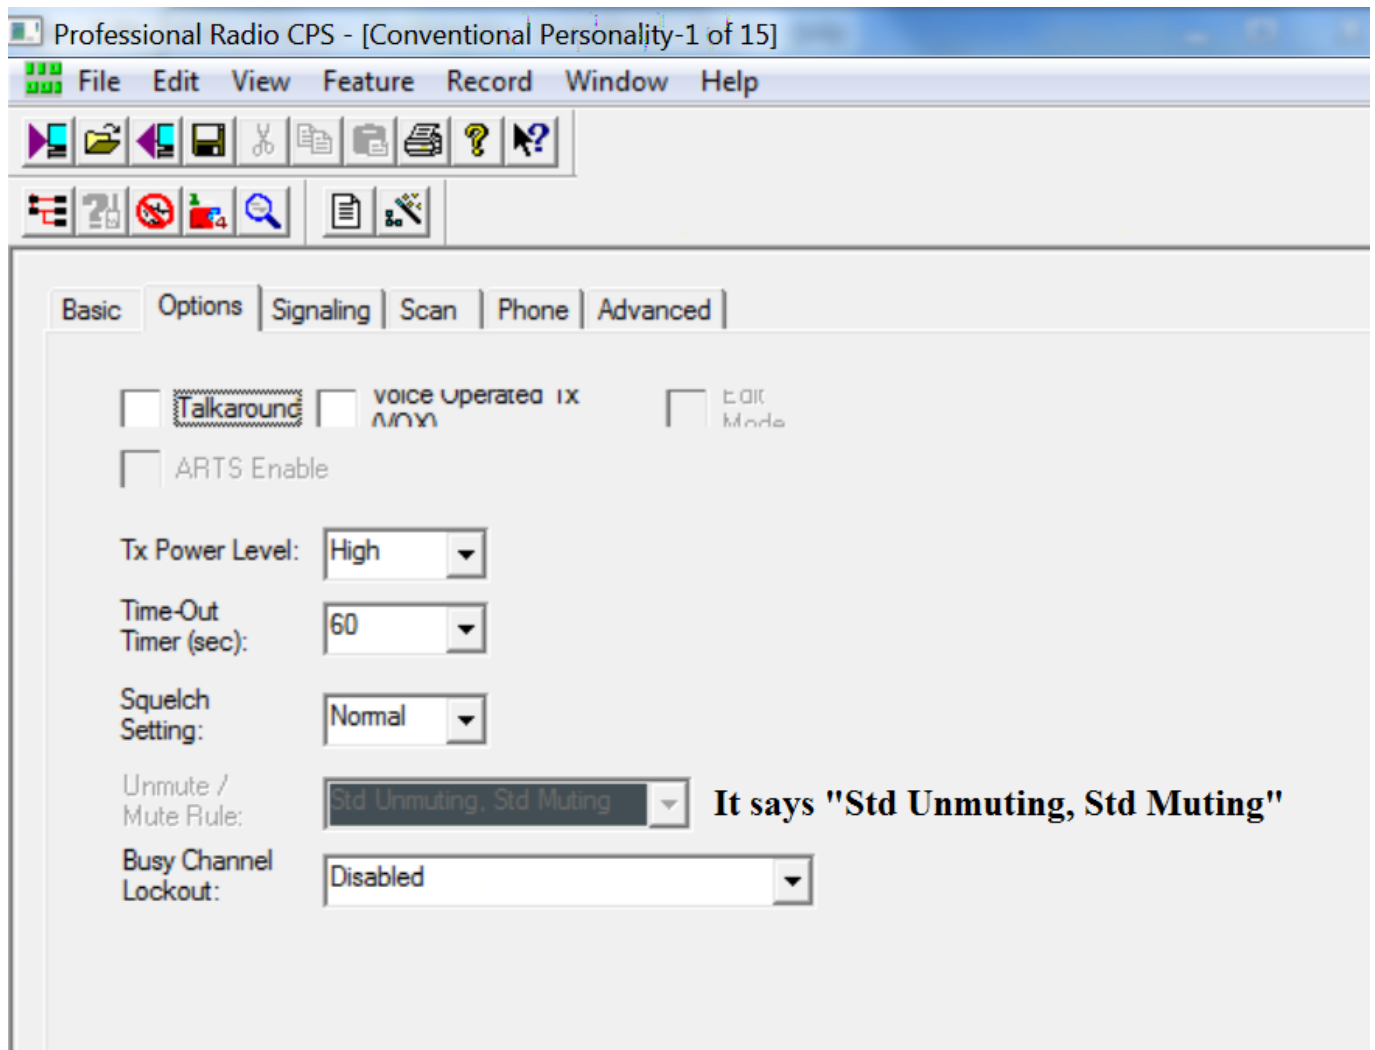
Professional Radio CPS - [Conventional Personality-1 of 15]

File Edit View Feature Record Window Help

Basic Options Signaling Scan Phone Advanced

Talkaround

Voice Operated Tx (VOX)

Edit Mode

ARTS Enable

Tx Power Level: High

Time-Out Timer (sec): 60

Squelch Setting: Normal

Unmute / Mute Rule: Std Unmuting, Std Muting

It says "Std Unmuting, Std Muting"

Busy Channel Lockout: Disabled